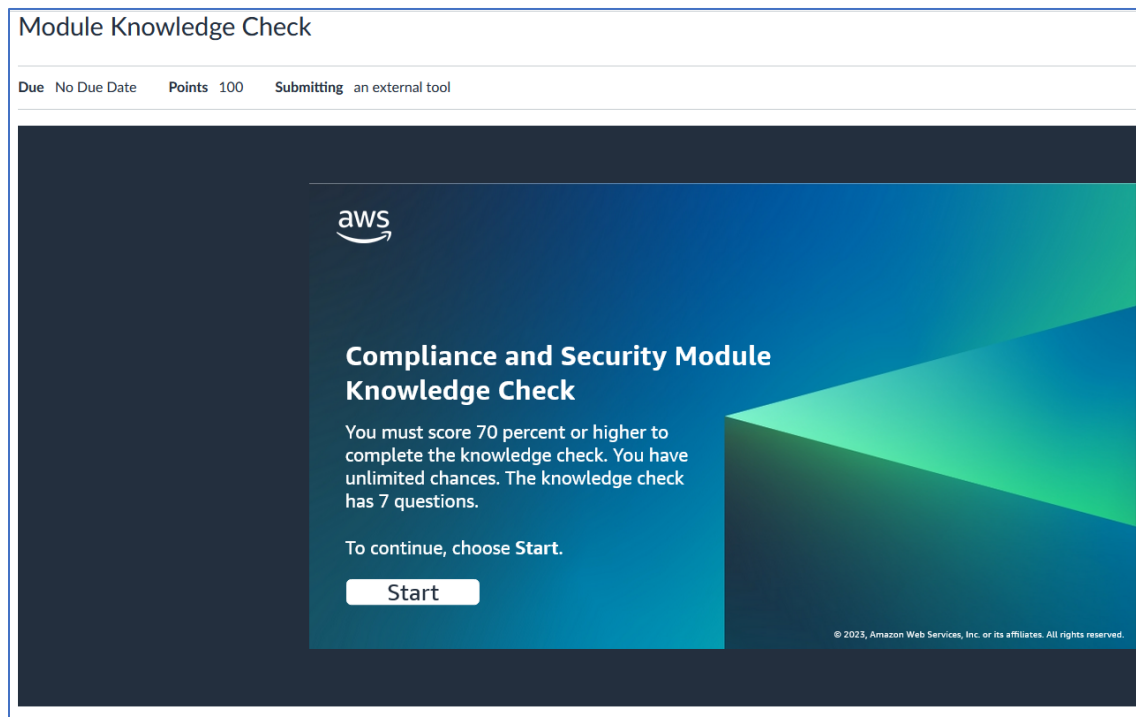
Module Knowledge Check

**Due** No Due Date **Points** 100 **Submitting** an external tool

aws

**Compliance and Security Module Knowledge Check**

You must score 70 percent or higher to complete the knowledge check. You have unlimited chances. The knowledge check has 7 questions.

To continue, choose **Start**.

Start

© 2023, Amazon Web Services, Inc. or its affiliates. All rights reserved.